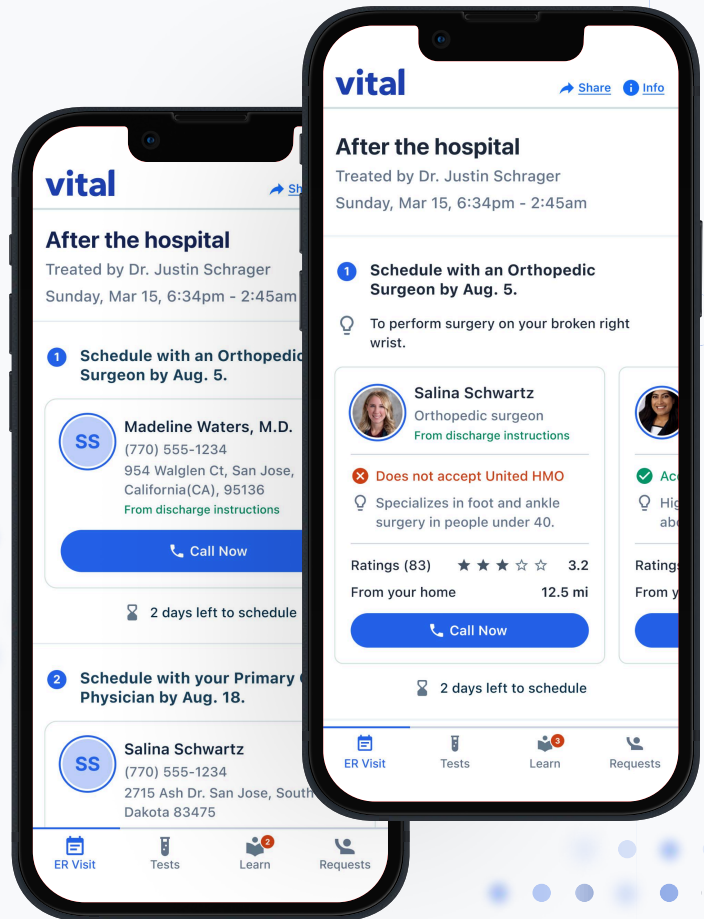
vital

Sh

After the hospital

Treated by Dr. Justin Schrager

Sunday, Mar 15, 6:34pm - 2:45am

1 Schedule with an Orthopedic Surgeon by Aug. 5.

SS Madeline Waters, M.D.

(770) 555-1234

954 Walglen Ct, San Jose, California(CA), 95136

From discharge instructions

Call Now

2 days left to schedule

2 Schedule with your Primary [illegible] Physician by Aug. 18.

SS Salina Schwartz

(770) 555-1234

2715 Ash Dr. San Jose, South Dakota 83475

ER Visit Tests 2 Learn Requests

vital

Share Info

After the hospital

Treated by Dr. Justin Schrager

Sunday, Mar 15, 6:34pm - 2:45am

1 Schedule with an Orthopedic Surgeon by Aug. 5.

To perform surgery on your broken right wrist.

Salina Schwartz

Orthopedic surgeon

From discharge instructions

Does not accept United HMO

Specializes in foot and ankle surgery in people under 40.

Ratings (83) 3.2

From your home 12.5 mi

Call Now

Acc

Hig abo

Ratings

From y

2 days left to schedule

ER Visit Tests 3 Learn Requests